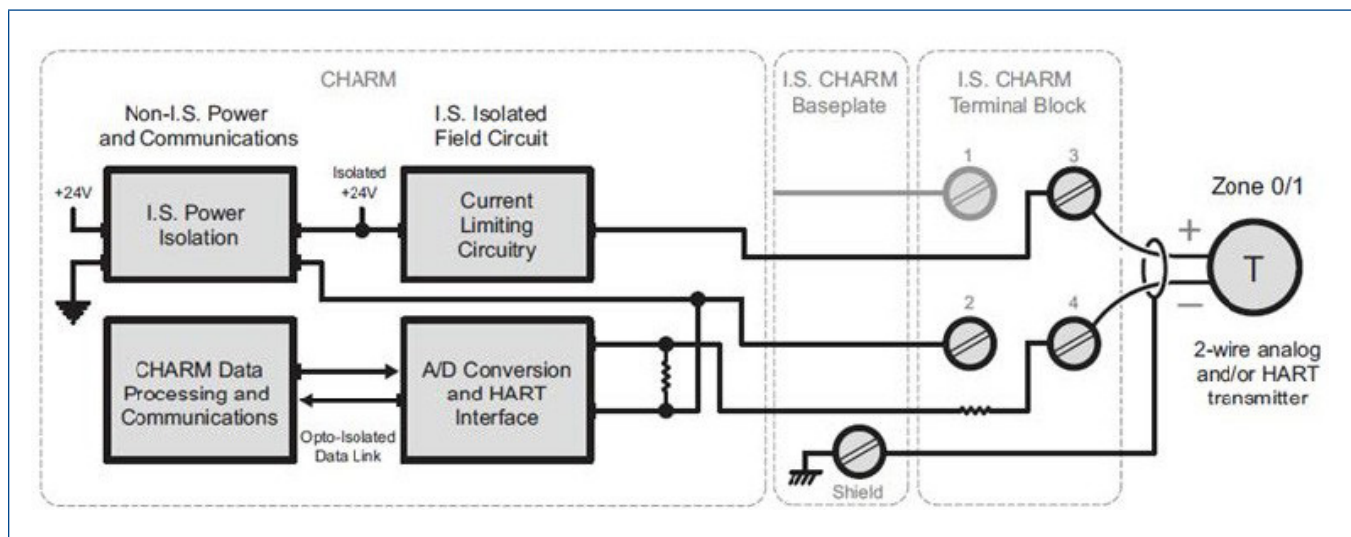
CHARM

Non-I.S. Power and Communications

I.S. Isolated Field Circuit

+24V

I.S. Power Isolation

Isolated +24V

Current Limiting Circuitry

CHARM Data Processing and Communications

A/D Conversion and HART Interface

Opto-Isolated Data Link

I.S. CHARM Baseplate

Shield

I.S. CHARM Terminal Block

1

3

2

4

Zone 0/1

+

−

T

2-wire analog and/or HART transmitter